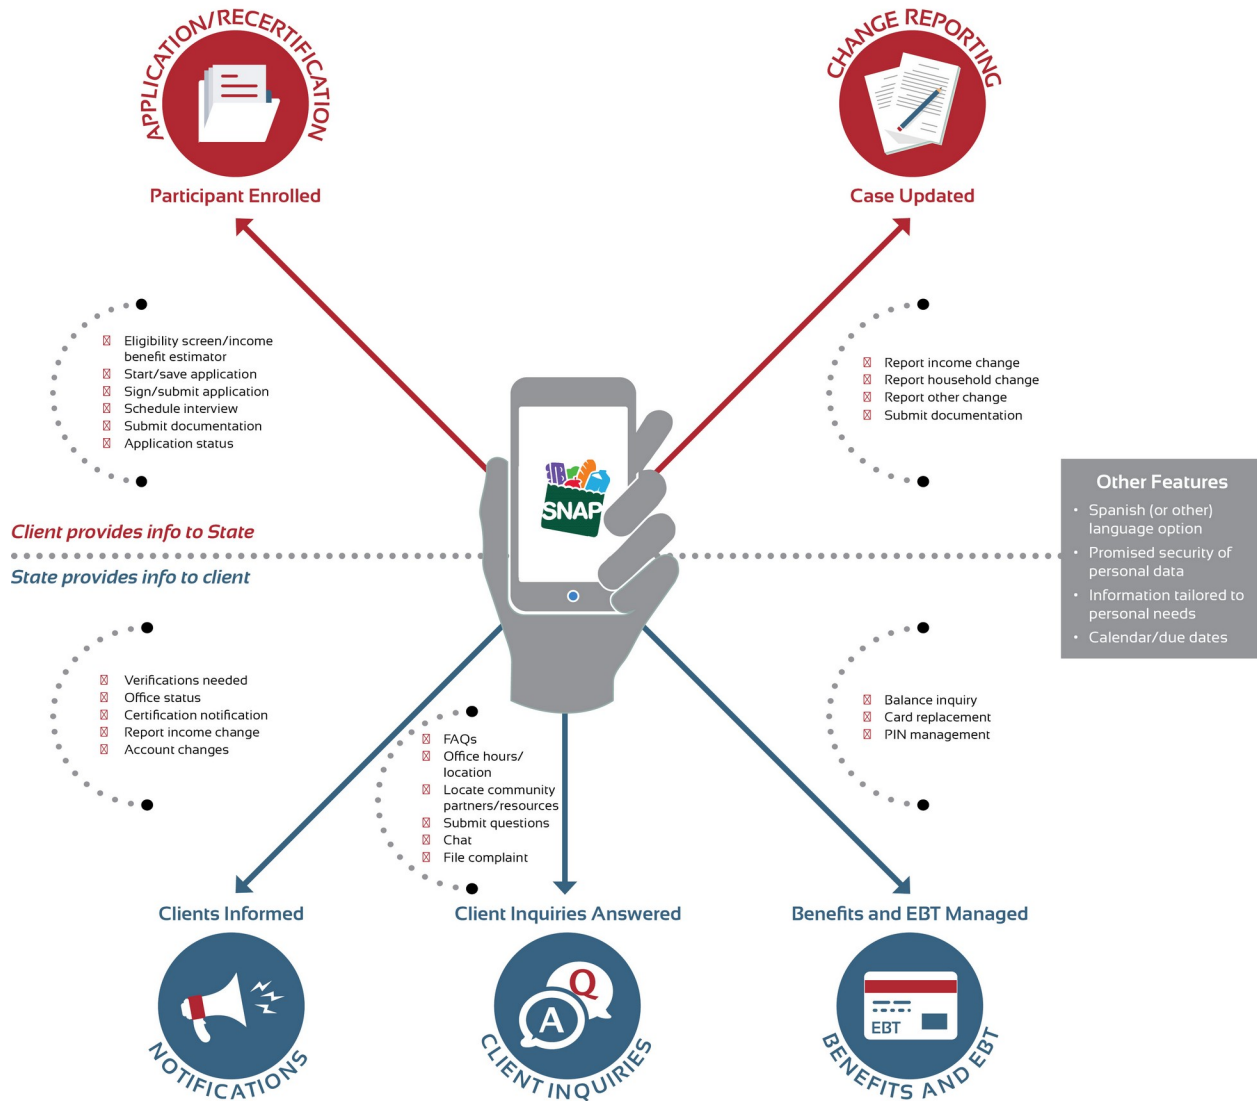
APPLICATION/RECERTIFICATION

Participant Enrolled

CHANGE REPORTING

Case Updated

Eligibility screen/income benefit estimator
Start/save application
Sign/submit application
Schedule interview
Submit documentation
Application status

Report income change
Report household change
Report other change
Submit documentation

SNAP

Other Features
• Spanish (or other) language option
• Promised security of personal data
• Information tailored to personal needs
• Calendar/due dates

Client provides info to State

State provides info to client

Verifications needed
Office status
Certification notification
Report income change
Account changes

FAQs
Office hours/ location
Locate community partners/resources
Submit questions
Chat
File complaint

Balance inquiry
Card replacement
PIN management

Clients Informed

Client Inquiries Answered

Benefits and EBT Managed

NOTIFICATIONS

Q
A

CLIENT INQUIRIES

EBT

BENEFITS AND EBT